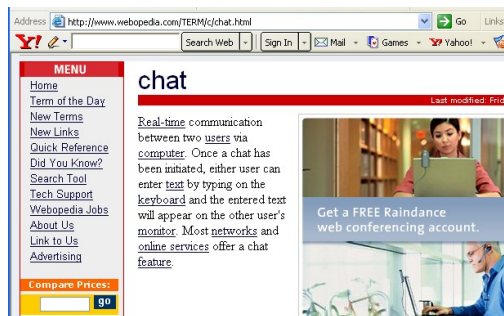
Address http://www.webopedia.com/TERM/c/chat.html Go Lin

Y! Search Web Sign In Mail Games Yahoo!

MENU
Home
Term of the Day
New Terms
New Links
Quick Reference
Did You Know?
Search Tool
Tech Support
Webopedia Jobs
About Us
Link to Us
Advertising

Compare Prices:
go

chat

Last modified: Frid

Real-time communication between two users via computer. Once a chat has been initiated, either user can enter text by typing on the keyboard and the entered text will appear on the other user's monitor. Most networks and online services offer a chat feature.

Get a FREE Raindance web conferencing account.